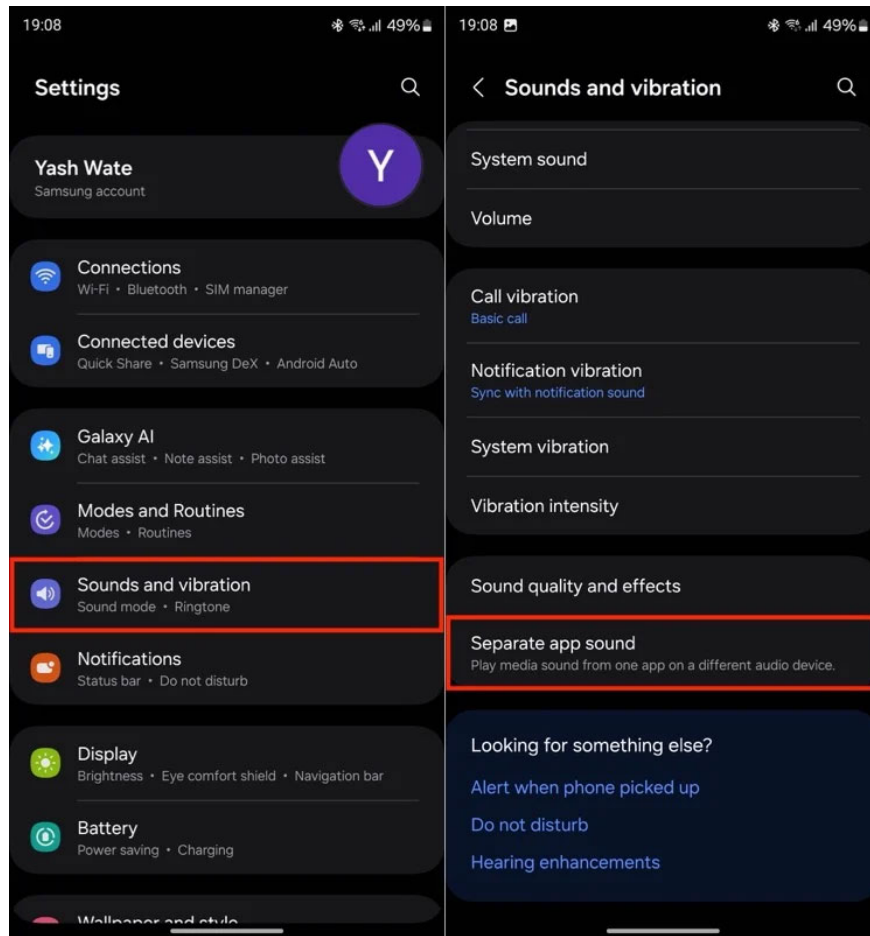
19:08 49%

Settings

Yash Wate
Samsung account

Y

Connections
Wi-Fi • Bluetooth • SIM manager

Connected devices
Quick Share • Samsung DeX • Android Auto

Galaxy AI
Chat assist • Note assist • Photo assist

Modes and Routines
Modes • Routines

Sounds and vibration
Sound mode • Ringtone

Notifications
Status bar • Do not disturb

Display
Brightness • Eye comfort shield • Navigation bar

Battery
Power saving • Charging

Wallpaper and style

19:08 49%

Sounds and vibration

System sound

Volume

Call vibration
Basic call

Notification vibration
Sync with notification sound

System vibration

Vibration intensity

Sound quality and effects

Separate app sound
Play media sound from one app on a different audio device.

Looking for something else?

Alert when phone picked up

Do not disturb

Hearing enhancements